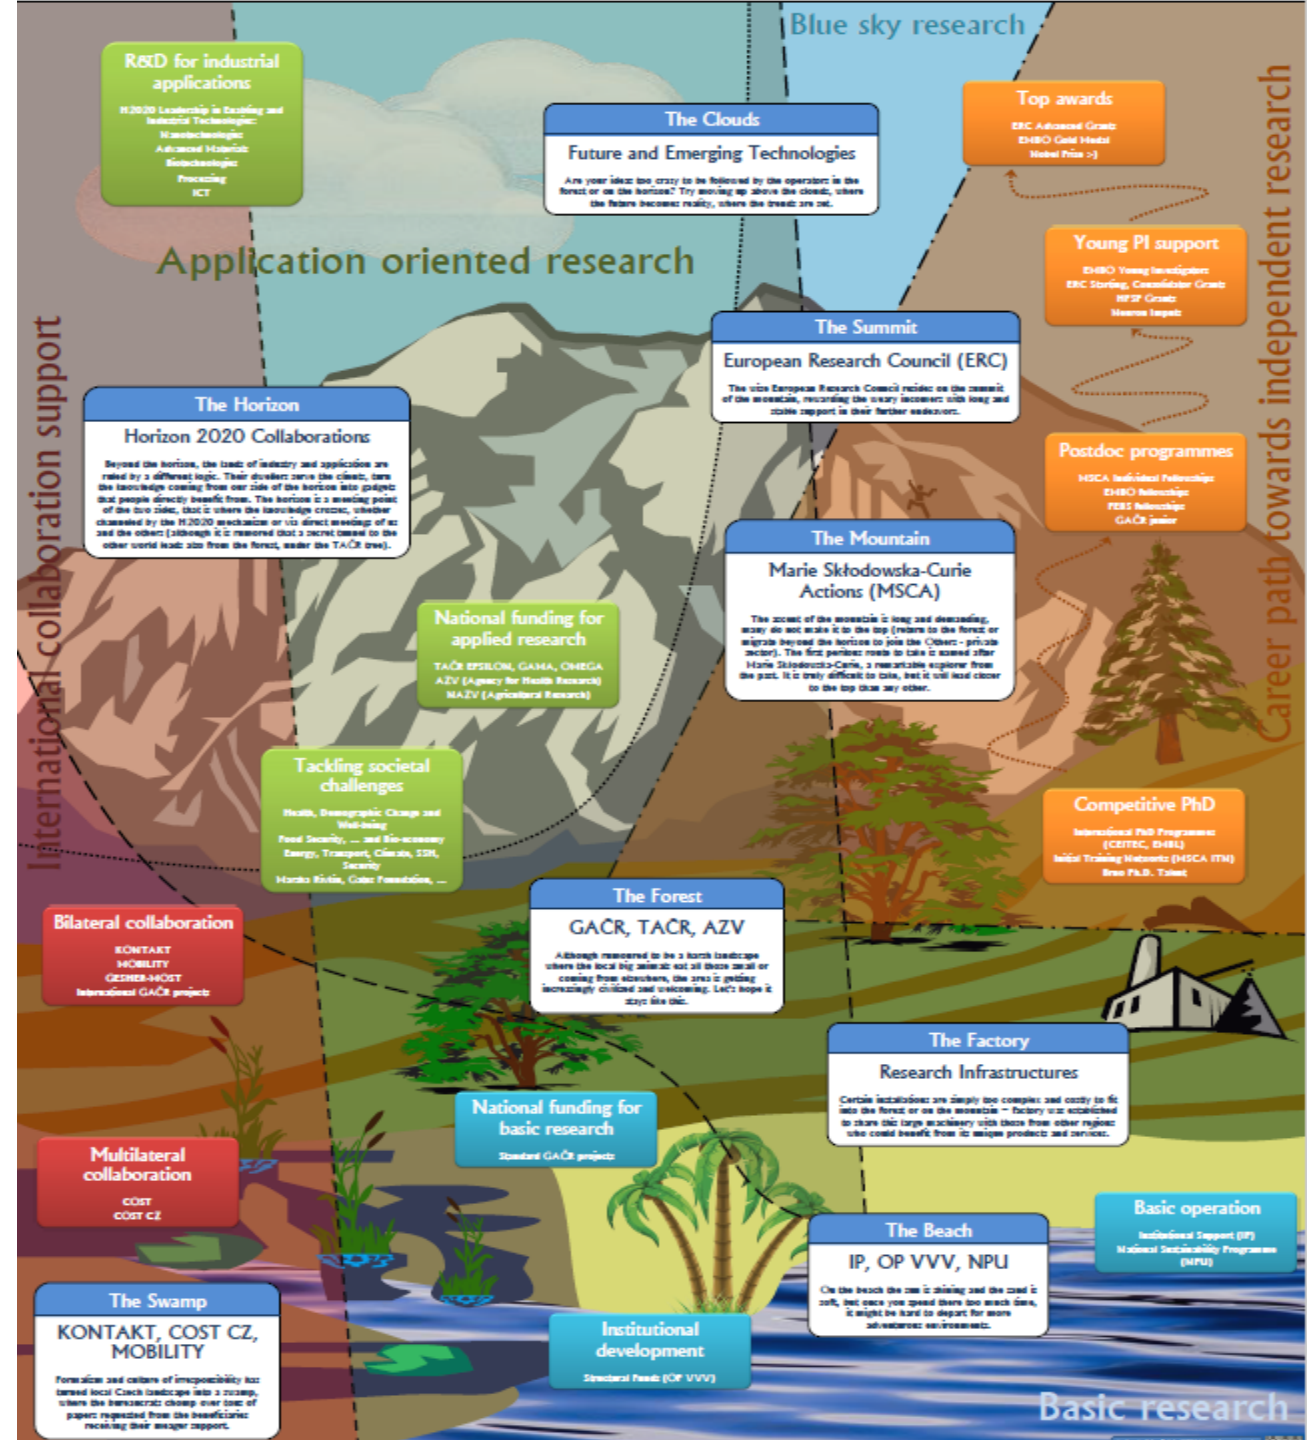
Blue sky research

R&D for industrial applications
H2020 Leadership in Enabling and Industrial Technologies:
Nanotechnologies
Advanced Materials
Biotechnologies
Processing
ICT

The Clouds
Future and Emerging Technologies
Are your ideas too crazy to be followed by the operators in the forest or on the horizon? Try moving up above the clouds, where the future becomes reality, where the dreams are set.

Top awards
ERC Advanced Grant
EMBO Gold Medal
Nobel Prize :-)

Application oriented research

Young PI support
EMBO Young Investigator
ERC Starting, Consolidator Grant
HFSP Grant
Neuron Impuls

The Summit
European Research Council (ERC)
The wise European Research Council resides on the summit of the mountain, rewarding the weary incomers with long and stable support in their further endeavors.

The Horizon
Horizon 2020 Collaborations
Beyond the horizon, the lands of industry and application are ruled by a different logic. Their dwellers serve the client, turn the knowledge coming from our side of the horizon into gadgets that people directly benefit from. The horizon is a meeting point of the two sides, that is where the knowledge crosses, whether channeled by the H2020 mechanism or via direct meetings of us and the others (although it is rumored that a secret tunnel to the other world leads also from the forest, under the TAČR tree).

Postdoc programmes
MSCA Individual Fellowships
EMBO fellowships
FEBS fellowships
GAČR junior

International collaboration support

Career path towards independent research

The Mountain
Marie Skłodowska-Curie Actions (MSCA)
The ascent of the mountain is long and demanding, many do not make it to the top (return to the forest or migrate beyond the horizon to join the Others - private sector). The first perilous roads to take is named after Marie Skłodowska-Curie, a remarkable explorer from the past. It is truly difficult to take, but it will lead closer to the top than any other.

National funding for applied research
TAČR EPSILON, GAMA, OMEGA
AZV (Agency for Health Research)
NAZV (Agricultural Research)

Tackling societal challenges
Health, Demographic Change and Well-being
Food Security, ... and Bio-economy
Energy, Transport, Climate, SSH, Security
Marie Rivin, Gatsc Foundation, ...

Competitive PhD
International PhD Programmes (CEITEC, EMBL)
Initial Training Networks (MSCA ITN)
Brno Ph.D. Talent

Bilateral collaboration
KONTAKT
MOBILITY
GESHER-MOST
International GAČR projects

The Forest
GAČR, TAČR, AZV
Although rumoured to be a harsh landscape where the local big animals eat all those small or coming from elsewhere, the area is getting increasingly civilized and welcoming. Let's hope it stays like this.

The Factory
Research Infrastructures
Certain installations are simply too complex and costly to fit into the forest or on the mountain – factory was established to share this large machinery with those from other regions who could benefit from its unique products and services.

National funding for basic research
Standard GAČR projects

Multilateral collaboration
COST
COST CZ

Basic operation
Institutional Support (IP)
National Sustainability Programme (NPU)

The Beach
IP, OP VVV, NPU
On the beach the sun is shining and the sand is soft, but once you spend there too much time, it might be hard to depart for more adventurous environments.

The Swamp
KONTAKT, COST CZ, MOBILITY
Formalism and culture of irresponsibility has turned local Czech landscape into a swamp, where the bureaucratic swamp over tons of paper requested from the beneficiaries receiving their meager support.

Institutional development
Structural Funds (OP VVV)

Basic research